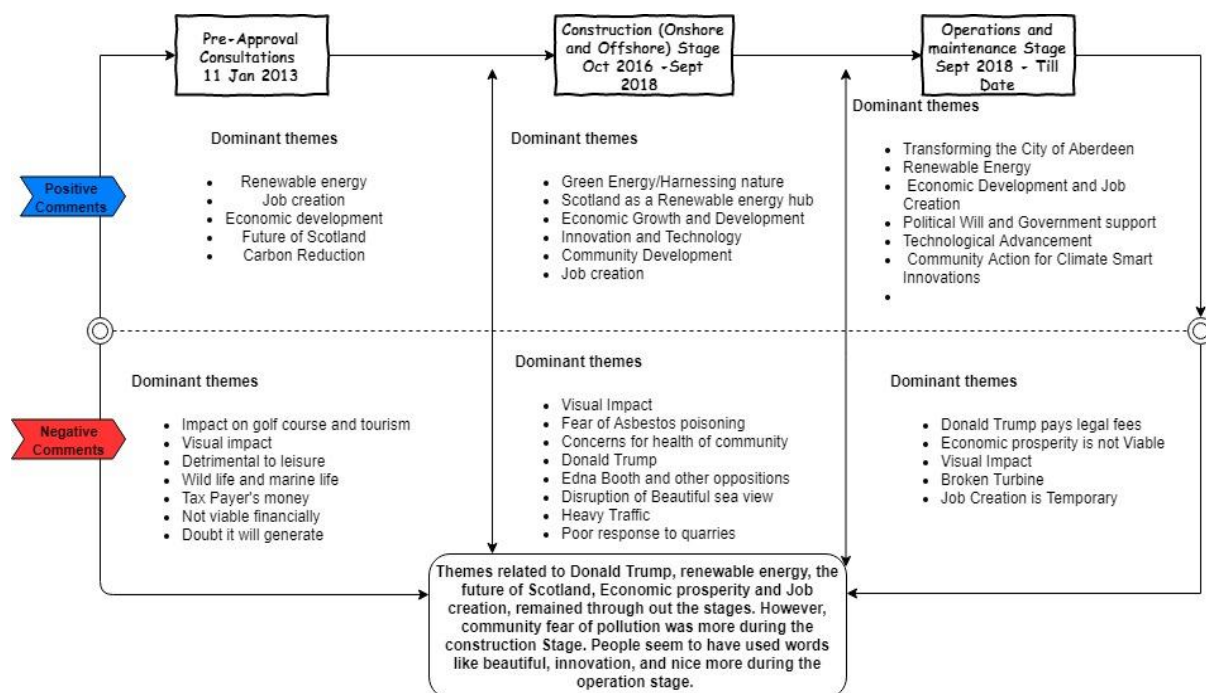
Pre-Approval Consultations 11 Jan 2013

Construction (Onshore and Offshore) Stage Oct 2016 -Sept 2018

Operations and maintenance Stage Sept 2018 - Till Date

Positive Comments

Dominant themes

- Renewable energy
- Job creation
- Economic development
- Future of Scotland
- Carbon Reduction

Dominant themes

- Green Energy/Harnessing nature
- Scotland as a Renewable energy hub
- Economic Growth and Development
- Innovation and Technology
- Community Development
- Job creation

Dominant themes

- Transforming the City of Aberdeen
- Renewable Energy
- Economic Development and Job Creation
- Political Will and Government support
- Technological Advancement
- Community Action for Climate Smart Innovations
-

Negative Comments

Dominant themes

- Impact on golf course and tourism
- Visual impact
- Detrimental to leisure
- Wild life and marine life
- Tax Payer's money
- Not viable financially
- Doubt it will generate

Dominant themes

- Visual Impact
- Fear of Asbestos poisoning
- Concerns for health of community
- Donald Trump
- Edna Booth and other oppositions
- Disruption of Beautiful sea view
- Heavy Traffic
- Poor response to quarries

Dominant themes

- Donald Trump pays legal fees
- Economic prosperity is not Viable
- Visual Impact
- Broken Turbine
- Job Creation is Temporary

Themes related to Donald Trump, renewable energy, the future of Scotland, Economic prosperity and Job creation, remained through out the stages. However, community fear of pollution was more during the construction Stage. People seem to have used words like beautiful, innovation, and nice more during the operation stage.